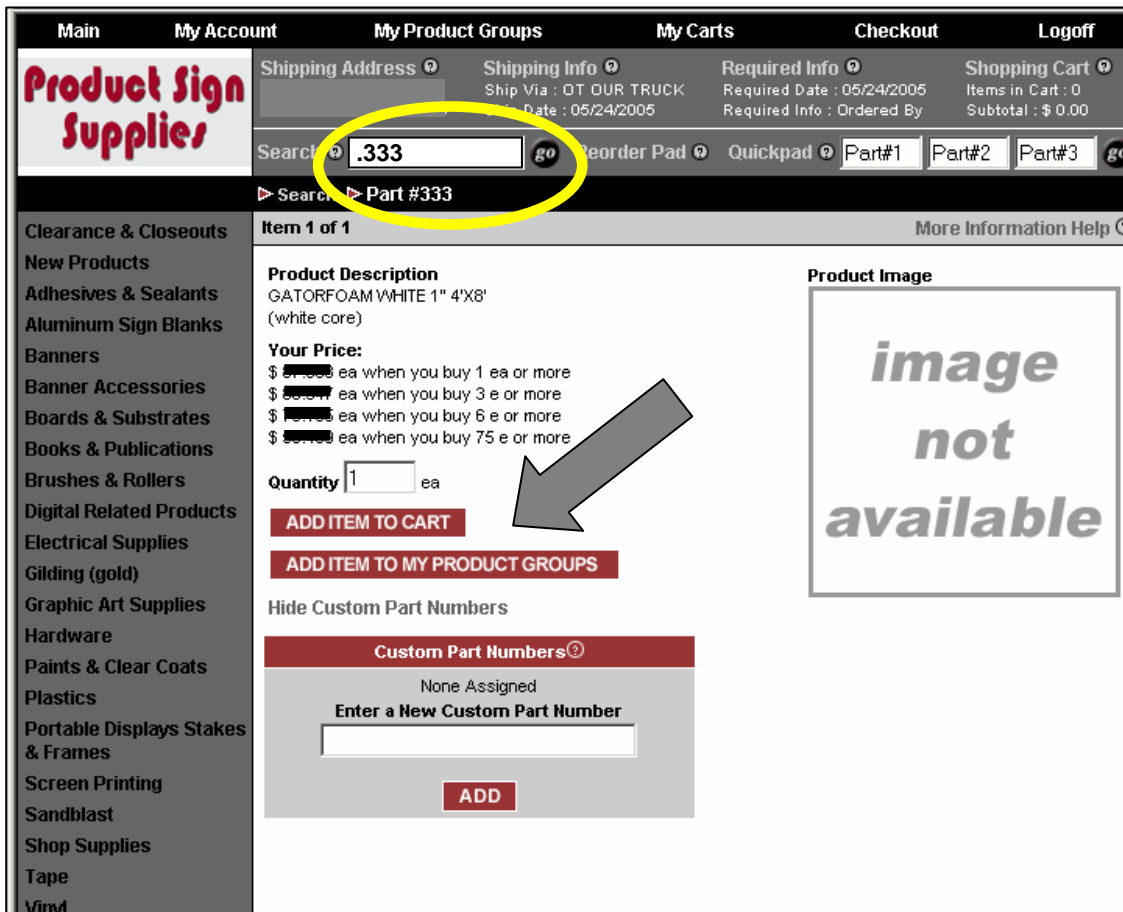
Main My Account My Product Groups My Carts Checkout Logoff

Product Sign Supplies

Shipping Address ?

Shipping Info ?
Ship Via : OT OUR TRUCK
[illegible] Date : 05/24/2005

Required Info ?
Required Date : 05/24/2005
Required Info : Ordered By

Shopping Cart ?
Items in Cart : 0
Subtotal : $ 0.00

Search ? .333 go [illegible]eorder Pad ? Quickpad ? Part#1 Part#2 Part#3 go

▶ Search ▶ Part #333

Clearance & Closeouts
New Products
Adhesives & Sealants
Aluminum Sign Blanks
Banners
Banner Accessories
Boards & Substrates
Books & Publications
Brushes & Rollers
Digital Related Products
Electrical Supplies
Gilding (gold)
Graphic Art Supplies
Hardware
Paints & Clear Coats
Plastics
Portable Displays Stakes & Frames
Screen Printing
Sandblast
Shop Supplies
Tape
Vinyl

Item 1 of 1

More Information Help ?

Product Description
GATORFOAM WHITE 1" 4'X8'
(white core)

Your Price:
$ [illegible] ea when you buy 1 ea or more
$ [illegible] ea when you buy 3 e or more
$ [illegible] ea when you buy 6 e or more
$ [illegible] ea when you buy 75 e or more

Quantity 1 ea

ADD ITEM TO CART

ADD ITEM TO MY PRODUCT GROUPS

Hide Custom Part Numbers

Custom Part Numbers ?
None Assigned
Enter a New Custom Part Number

ADD

Product Image

image not available